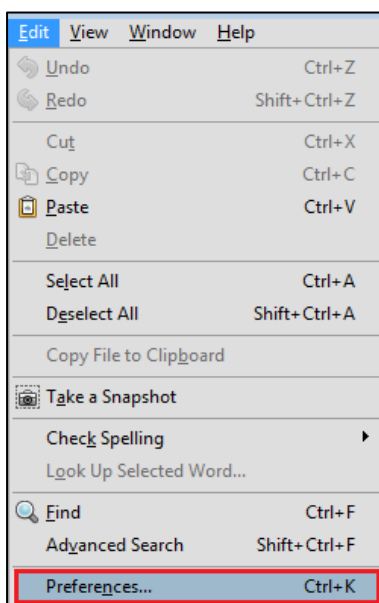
Edit View Window Help

Undo Ctrl+Z
Redo Shift+Ctrl+Z

Cut Ctrl+X
Copy Ctrl+C
Paste Ctrl+V
Delete

Select All Ctrl+A
Deselect All Shift+Ctrl+A

Copy File to Clipboard

Take a Snapshot

Check Spelling
Look Up Selected Word...

Find Ctrl+F
Advanced Search Shift+Ctrl+F

Preferences... Ctrl+K